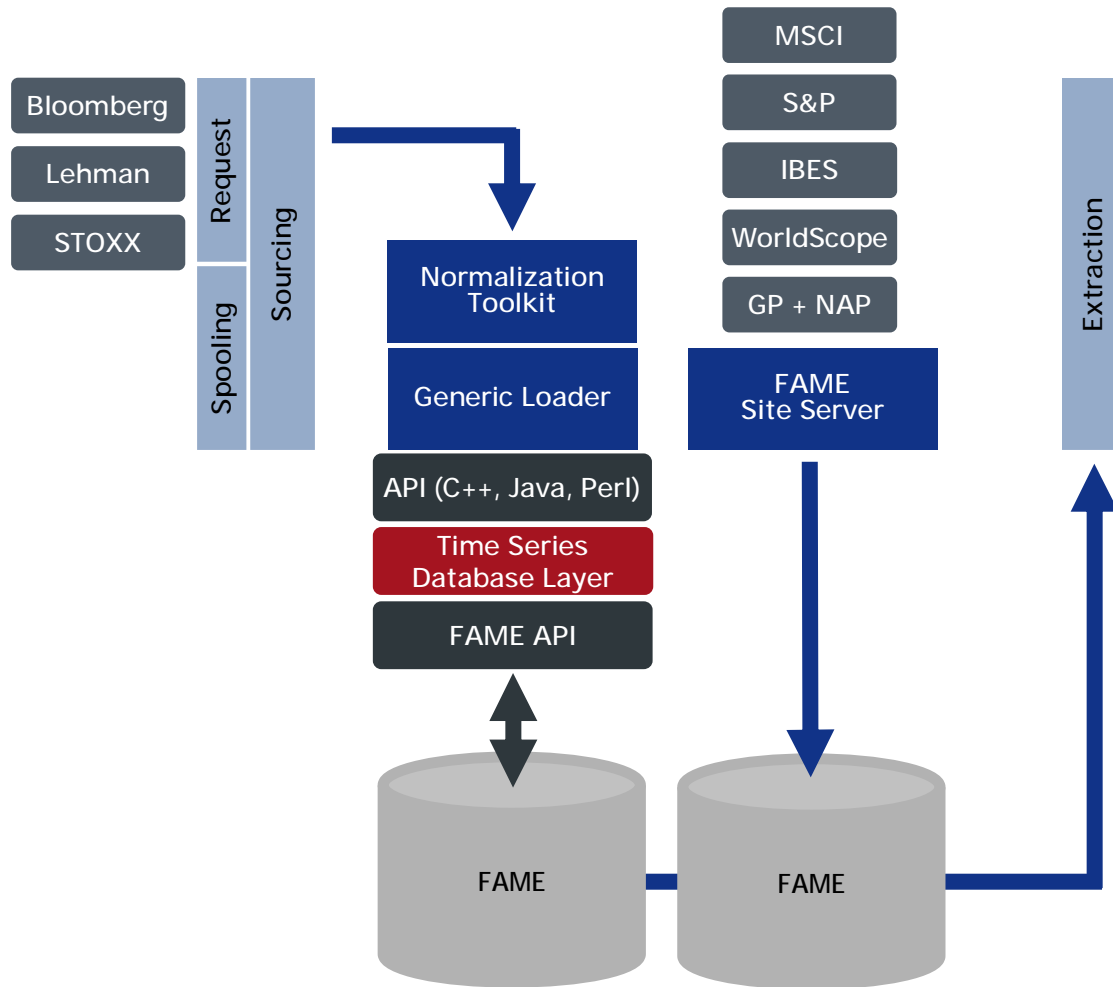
Bloomberg

Lehman

STOXX

Request

Spooling

Sourcing

Normalization Toolkit

Generic Loader

API (C++, Java, Perl)

Time Series Database Layer

FAME API

MSCI

S&P

IBES

WorldScope

GP + NAP

FAME Site Server

Extraction

FAME

FAME